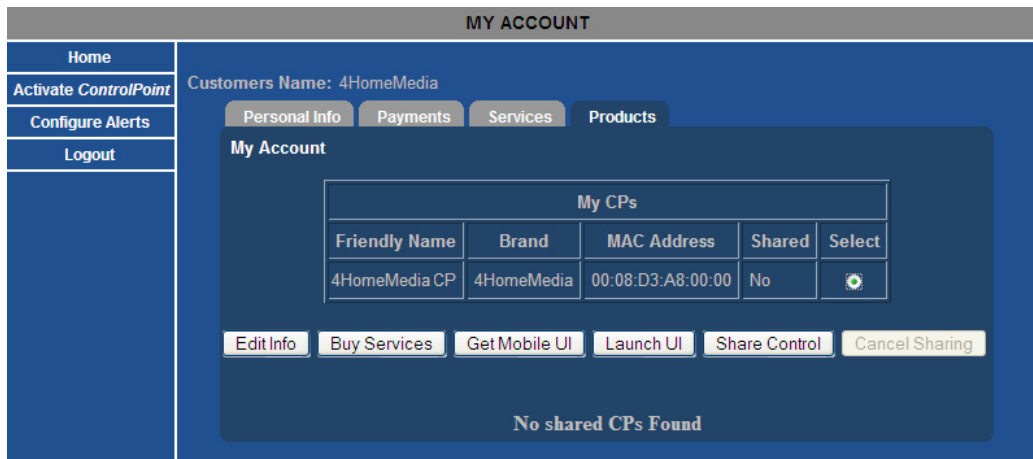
MY ACCOUNT

Home
Activate ControlPoint
Configure Alerts
Logout

Customers Name: 4HomeMedia

Personal Info
Payments
Services
Products

My Account

| My CPs | | | | |
|---|---|---|---|---|
| Friendly Name | Brand | MAC Address | Shared | Select |
| 4HomeMedia CP | 4HomeMedia | 00:08:D3:A8:00:00 | No | |

Edit Info
Buy Services
Get Mobile UI
Launch UI
Share Control
Cancel Sharing

No shared CPs Found